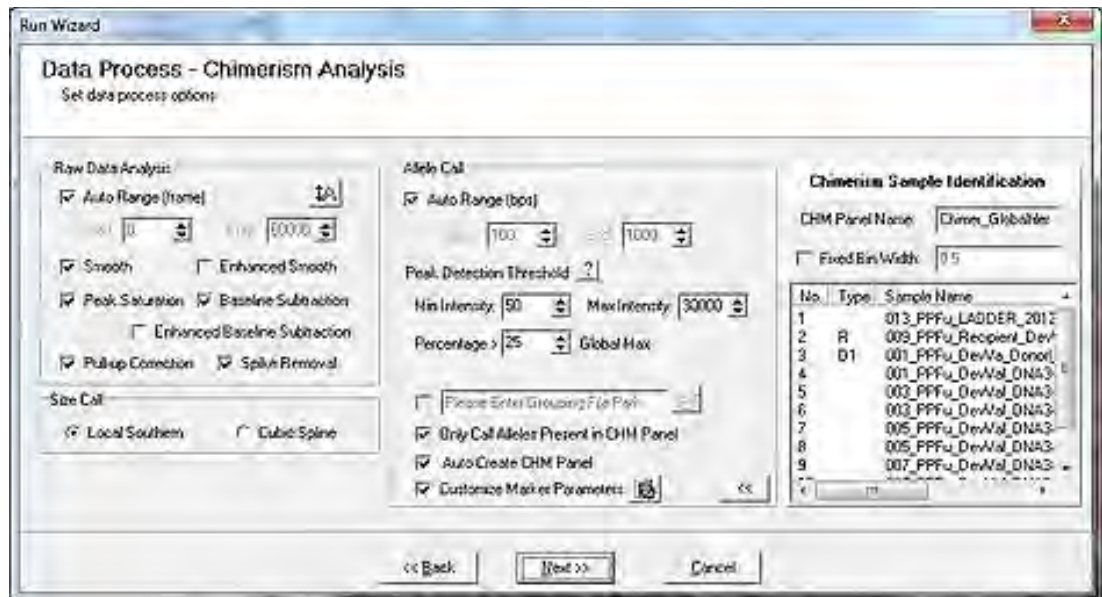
Run Wizard

Data Process - Chimerism Analysis
Set data process options

Raw Data Analysis
Auto Range (frame)
0
60000
Smooth
Enhanced Smooth
Peak Saturation
Baseline Subtraction
Enhanced Baseline Subtraction
Pullup Correction
Spike Removal

Size Call
Local Southern
Cubic Spline

Allele Call
Auto Range (bps)
100
1000
Peak Detection Threshold ?
Min Intensity: 50
Max Intensity: 30000
Percentage > 25
Global Max

Please Enter Grouping File Path
Only Call Alleles Present in CHM Panel
Auto Create CHM Panel
Customize Marker Parameters
<<

Chimerism Sample Identification
CHM Panel Name: Chimer_Globalfiler
Fixed Bin Width: 0.5

| No. | Type | Sample Name |
|---|---|---|
| 1 | | 013_PPFu_LADDER_2012 |
| 2 | R | 009_PPFu_Recipient_Dev |
| 3 | D1 | 001_PPFu_DevVa_Donor( |
| 4 | | 001_PPFu_DevVal_DNA3 |
| 5 | | 003_PPFu_DevVal_DNA3 |
| 6 | | 003_PPFu_DevVal_DNA3 |
| 7 | | 005_PPFu_DevVal_DNA3 |
| 8 | | 005_PPFu_DevVal_DNA3 |
| 9 | | 007_PPFu_DevVal_DNA3 |

<< Back
Next >>
Cancel